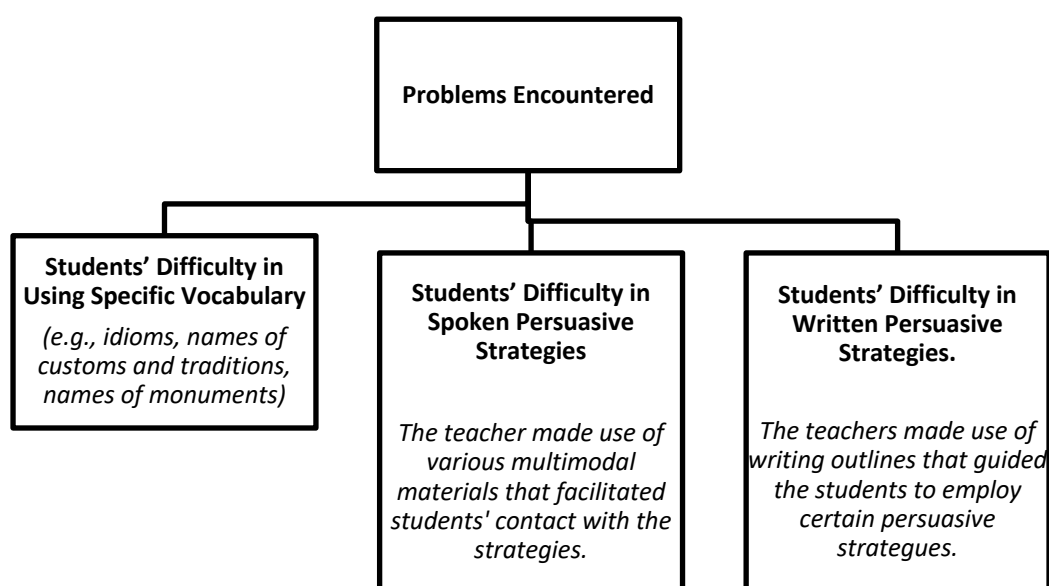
Problems Encountered

Students' Difficulty in Using Specific Vocabulary

(e.g., idioms, names of customs and traditions, names of monuments)

Students' Difficulty in Spoken Persuasive Strategies

The teacher made use of various multimodal materials that facilitated students' contact with the strategies.

Students' Difficulty in Written Persuasive Strategies.

The teachers made use of writing outlines that guided the students to employ certain persuasive strategues.